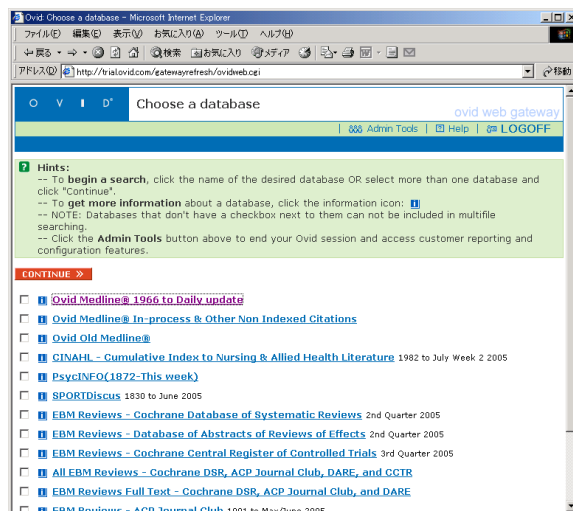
Ovid: Choose a database - Microsoft Internet Explorer

ファイル(F) 編集(E) 表示(V) お気に入り(A) ツール(T) ヘルプ(H)

戻る 検索 お気に入り メディア

アドレス(D) http://trial.ovid.com/gatewayrefresh/ovidweb.cgi 移動

O V I D

Choose a database

ovid web gateway

Admin Tools | Help | LOGOFF

Hints:
-- To **begin a search**, click the name of the desired database OR select more than one database and click "Continue".
-- To **get more information** about a database, click the information icon:
-- NOTE: Databases that don't have a checkbox next to them can not be included in multifile searching.
-- Click the **Admin Tools** button above to end your Ovid session and access customer reporting and configuration features.

CONTINUE

Ovid Medline® 1966 to Daily update

Ovid Medline® In-process & Other Non Indexed Citations

Ovid Old Medline®

CINAHL - Cumulative Index to Nursing & Allied Health Literature 1982 to July Week 2 2005

PsycINFO(1872-This week)

SPORTDiscus 1830 to June 2005

EBM Reviews - Cochrane Database of Systematic Reviews 2nd Quarter 2005

EBM Reviews - Database of Abstracts of Reviews of Effects 2nd Quarter 2005

EBM Reviews - Cochrane Central Register of Controlled Trials 3rd Quarter 2005

All EBM Reviews - Cochrane DSR, ACP Journal Club, DARE, and CCTR

EBM Reviews Full Text - Cochrane DSR, ACP Journal Club, and DARE

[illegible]